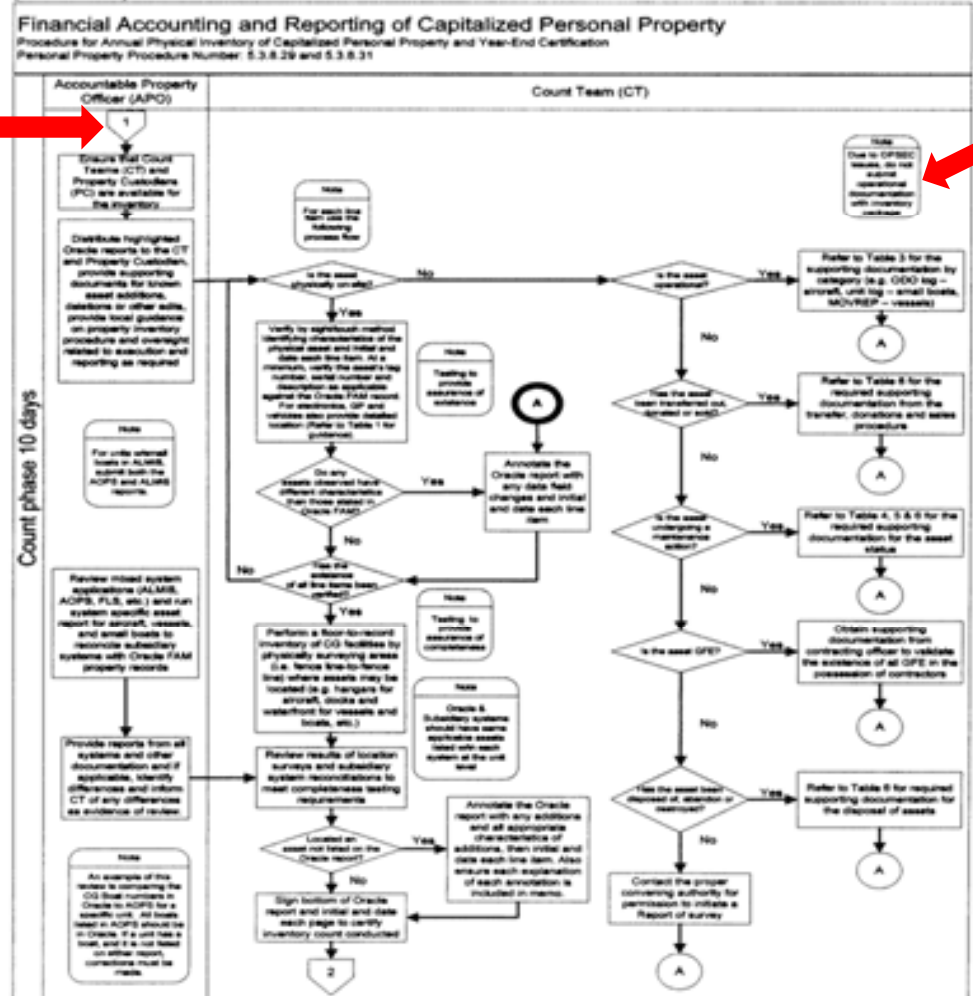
Financial Accounting and Reporting of Capitalized Personal Property
Procedure for Annual Physical Inventory of Capitalized Personal Property and Year-End Certification
Personal Property Procedure Number: 5.3.8.29 and 5.3.8.31

Accountable Property Officer (APO)

Count Team (CT)

Count phase 10 days

1

Ensure that Count Teams (CT) and Property Custodians (PC) are available for the inventory

Distribute highlighted Oracle reports to the CT and Property Custodian, provide supporting documents for known asset additions, deletions or other edits, provide local guidance on property inventory procedure and oversight related to execution and reporting as required

Note
For units w/small boats include the AOPS and ALMIS reports

Review mixed system applications (ALMIS, AOPS, FLS, etc.) and run system specific asset report for aircraft, vessels, and small boats to reconcile subsidiary systems with Oracle FAM property records

Provide reports from all systems and other documentation and if applicable, identify differences and inform CT of any differences as evidence of review.

Note
An example of this review is comparing the CG Boat number in Oracle to AOPS for a specific unit. All boats listed in AOPS should be in Oracle. If a unit has a boat, and it is not listed on either report, corrections must be made.

Note
For each line item use the following process flow

Is the asset physically on site?

No

Yes

Verify by sight/touch method identifying characteristics of the physical asset and initial and date each line item. At a minimum, verify the asset's tag number, serial number and description as applicable against the Oracle FAM record. For electronics, GP and vehicles also provide detailed location (Refer to Table 1 for guidance)

Note
Testing to provide assurance of existence

A

Do any assets observed have different characteristics than those stated in Oracle FAM?

Yes

Annotate the Oracle report with any data field changes and initial and date each line item

No

No

Has the existence of all line items been verified?

Yes

Note
Testing to provide assurance of completeness

Perform a floor-to-record inventory of CG facilities by physically surveying areas (i.e. fence line-to-fence line) where assets may be located (e.g. hangars for aircraft, docks and waterfront for vessels and boats, etc.)

Note
Oracle & Subsidiary systems should have same applicable assets listed with each system at the unit level

Review results of location surveys and subsidiary system reconciliations to meet completeness testing requirements

Located an asset not listed on the Oracle report?

Yes

Annotate the Oracle report with any additions and all appropriate characteristics of additions, then initial and date each line item. Also ensure each explanation of each annotation is included in memo.

No

Sign bottom of Oracle report and initial and date each page to certify inventory count conducted

2

Note
Due to OPSEC issues, do not submit operational documentation with inventory package

Is the asset operational?

Yes

Refer to Table 3 for the supporting documentation by category (e.g. ODO log – aircraft, unit log – small boats, MOVREP – vessels)

A

No

Has the asset been transferred out, donated or sold?

Yes

Refer to Table 8 for the required supporting documentation from the transfer, donations and sales procedure

A

No

Is the asset undergoing a maintenance action?

Yes

Refer to Table 4, 5 & 6 for the required supporting documentation for the asset status

A

No

Is the asset GFE?

Yes

Obtain supporting documentation from contracting officer to validate the existence of all GFE in the possession of contractors

A

No

Has the asset been disposed of, abandon or destroyed?

Yes

Refer to Table 8 for required supporting documentation for the disposal of assets

A

No

Contact the proper convening authority for permission to initiate a Report of survey

A